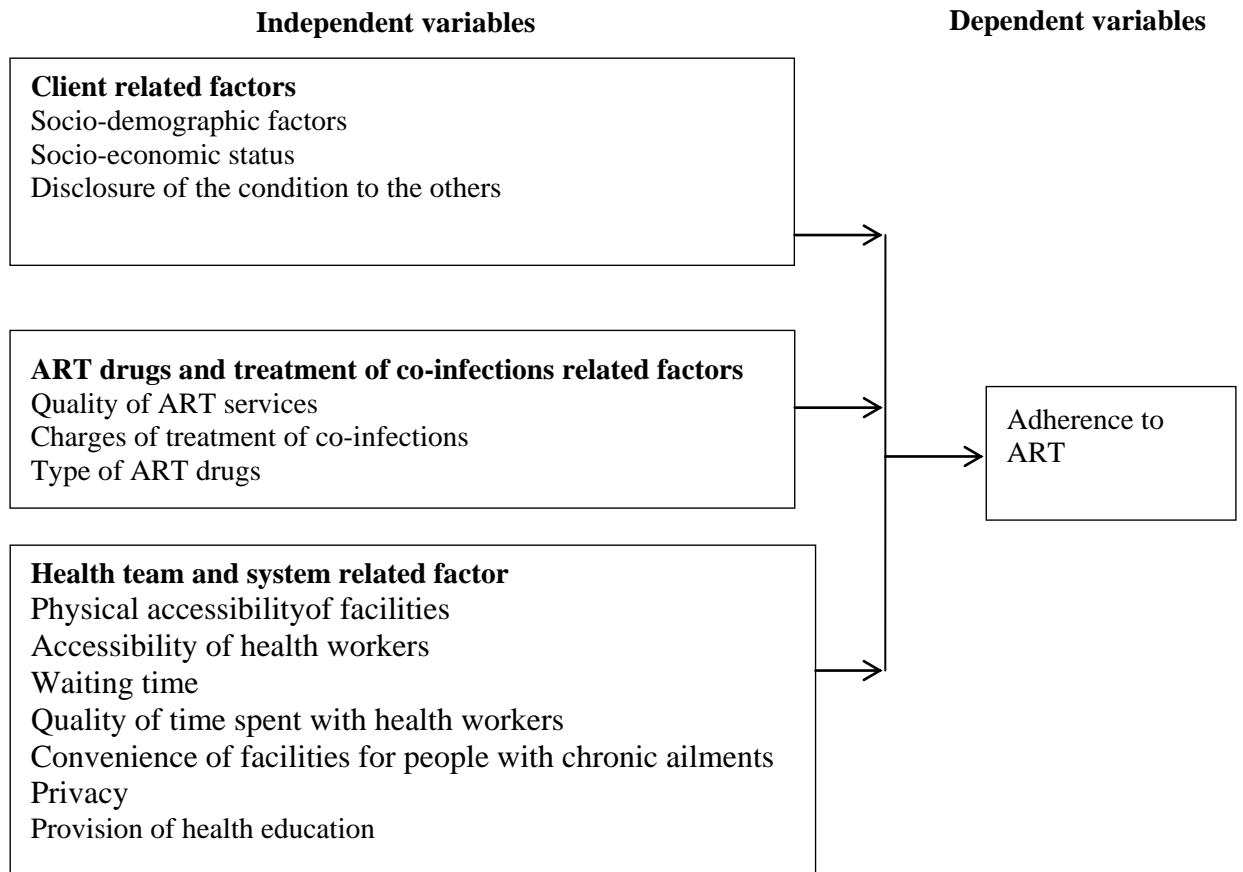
Independent variables

Dependent variables

**Client related factors**
Socio-demographic factors
Socio-economic status
Disclosure of the condition to the others

**ART drugs and treatment of co-infections related factors**
Quality of ART services
Charges of treatment of co-infections
Type of ART drugs

Adherence to ART

**Health team and system related factor**
Physical accessibilityof facilities
Accessibility of health workers
Waiting time
Quality of time spent with health workers
Convenience of facilities for people with chronic ailments
Privacy
Provision of health education